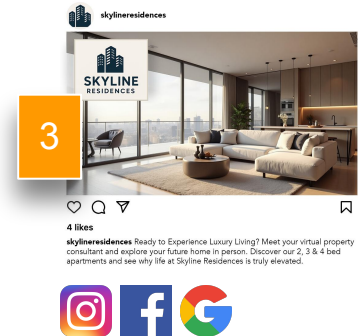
skylineresidences

SKYLINE
RESIDENCES

3

4 likes

skylineresidences Ready to Experience Luxury Living? Meet your virtual property consultant and explore your future home in person. Discover our 2, 3 & 4 bed apartments and see why life at Skyline Residences is truly elevated.